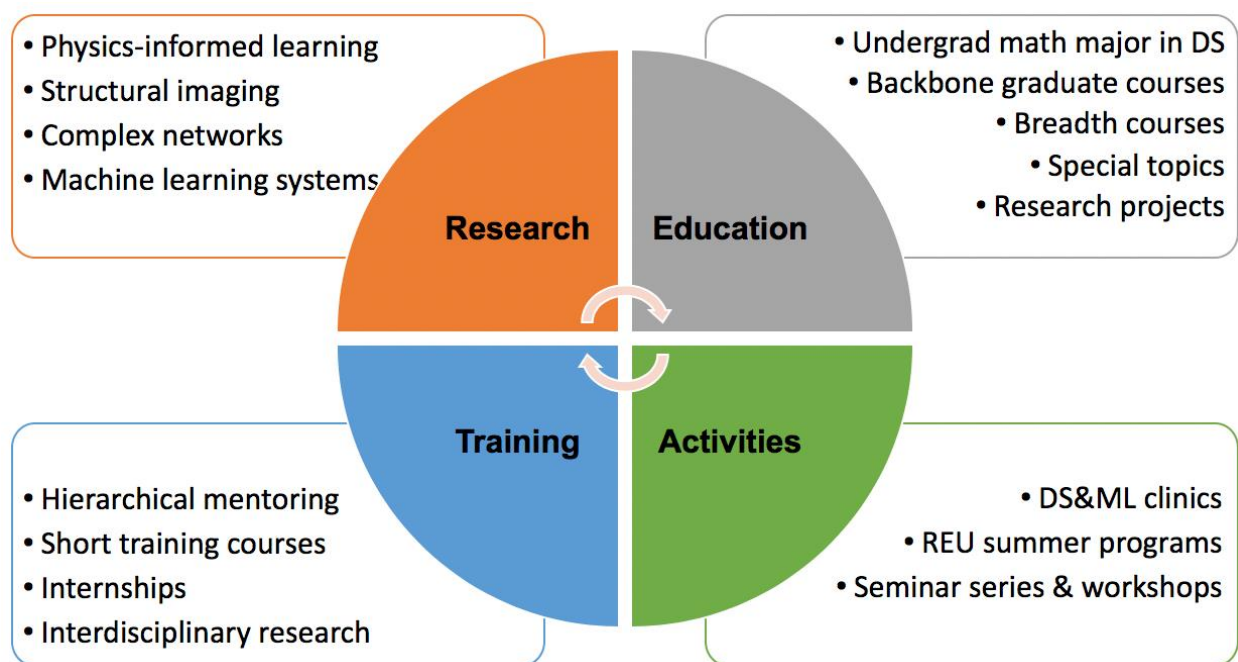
• Physics-informed learning
• Structural imaging
• Complex networks
• Machine learning systems

• Undergrad math major in DS
• Backbone graduate courses
• Breadth courses
• Special topics
• Research projects

Research

Education

Training

Activities

• Hierarchical mentoring
• Short training courses
• Internships
• Interdisciplinary research

• DS&ML clinics
• REU summer programs
• Seminar series & workshops